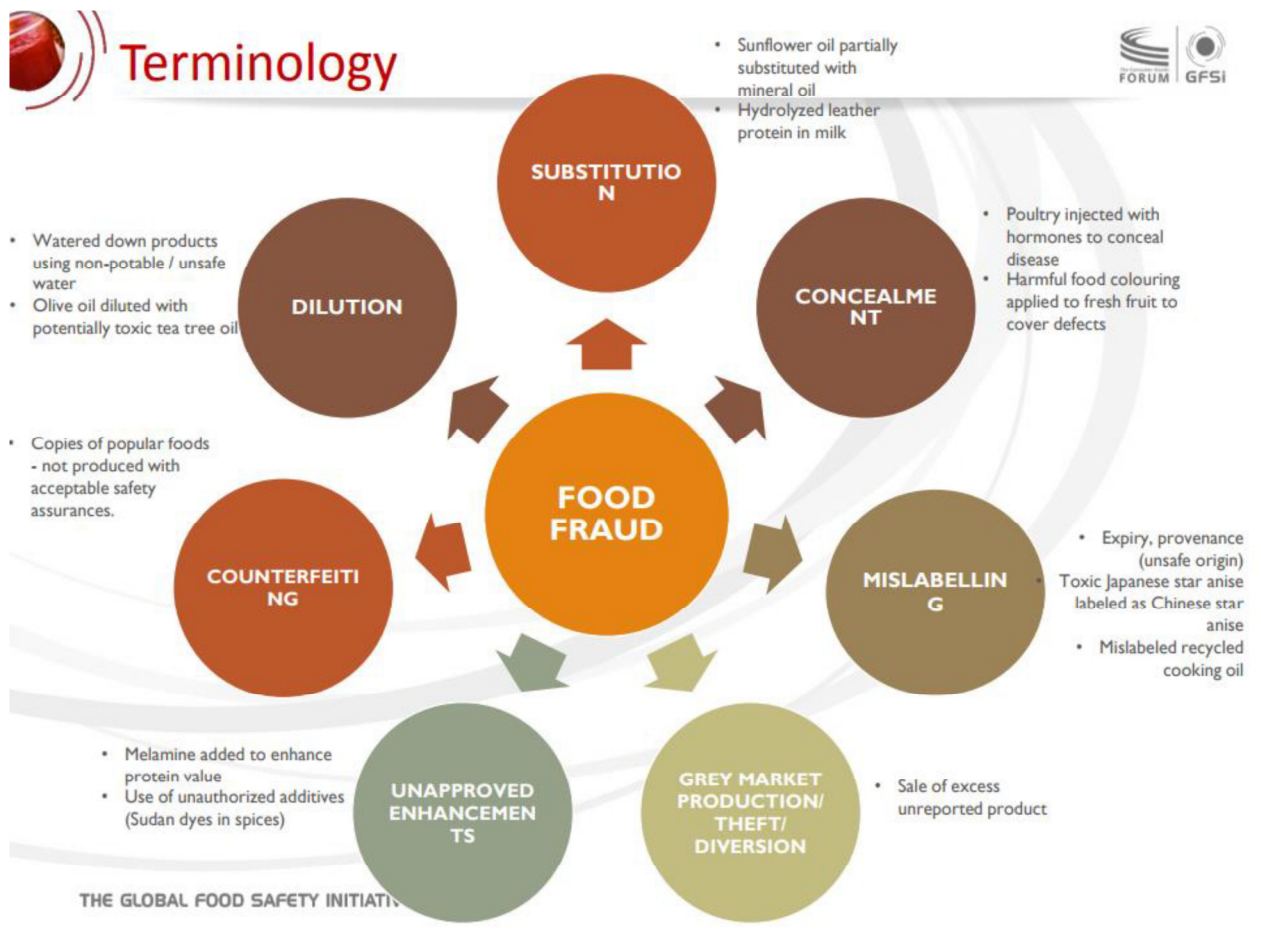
Terminology

FORUM GFSI

• Sunflower oil partially substituted with mineral oil
• Hydrolyzed leather protein in milk

SUBSTITUTIO N

• Watered down products using non-potable / unsafe water
• Olive oil diluted with potentially toxic tea tree oil

DILUTION

• Poultry injected with hormones to conceal disease
• Harmful food colouring applied to fresh fruit to cover defects

CONCEALME NT

• Copies of popular foods - not produced with acceptable safety assurances.

FOOD FRAUD

COUNTERFEITI NG

MISLABELLIN G

• Expiry, provenance (unsafe origin)
• Toxic Japanese star anise labeled as Chinese star anise
• Mislabeled recycled cooking oil

• Melamine added to enhance protein value
• Use of unauthorized additives (Sudan dyes in spices)

UNAPPROVED ENHANCEMEN TS

GREY MARKET PRODUCTION/ THEFT/ DIVERSION

• Sale of excess unreported product

THE GLOBAL FOOD SAFETY INITIATI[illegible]